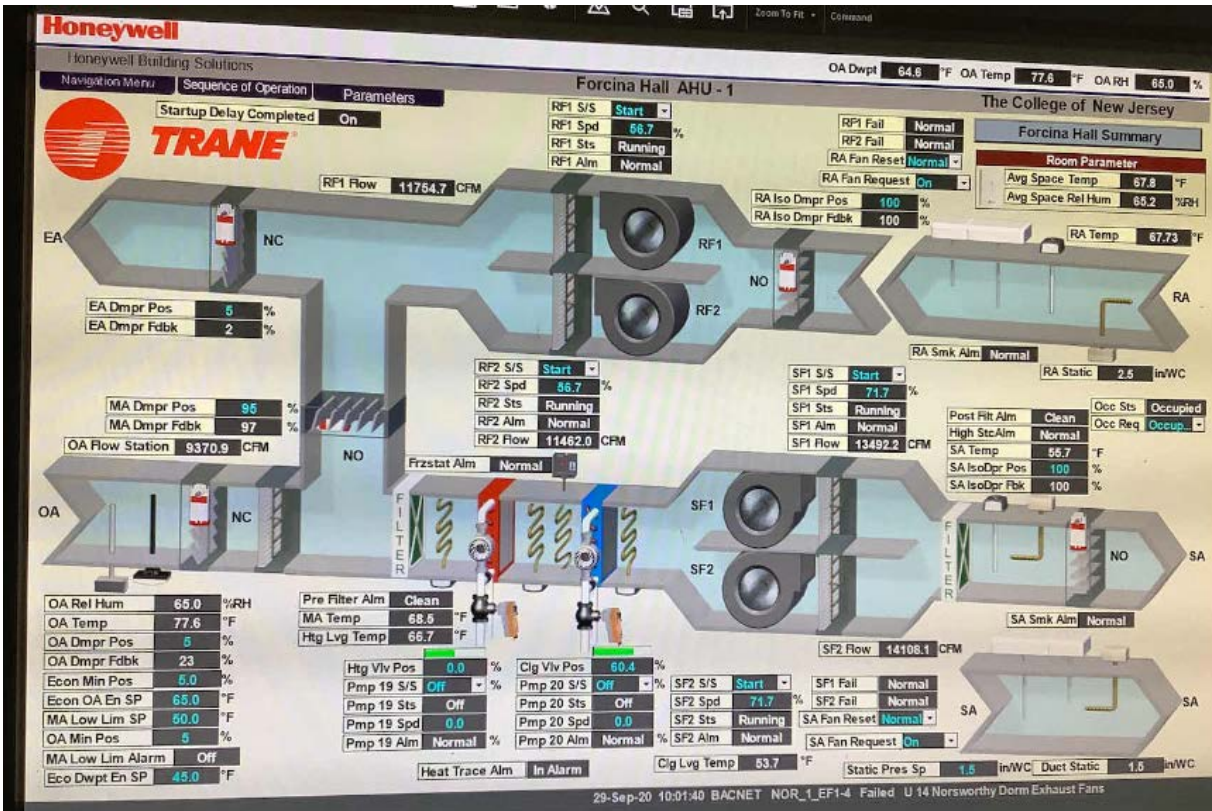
Zoom To Fit Command

Honeywell

Honeywell Building Solutions

Navigation Menu | Sequence of Operation | Parameters

Forcina Hall AHU - 1

OA Dwpt 64.6 °F OA Temp 77.6 °F OA RH 65.0 %

The College of New Jersey

Startup Delay Completed On

TRANE

RF1 S/S Start
RF1 Spd 56.7 %
RF1 Sts Running
RF1 Alm Normal

RF1 Fail Normal
RF2 Fail Normal
RA Fan Reset Normal
RA Fan Request On

Forcina Hall Summary

Room Parameter
Avg Space Temp 67.8 °F
Avg Space Rel Hum 65.2 %RH

RF1 Flow 11754.7 CFM

RA Iso Dmpr Pos 100 %
RA Iso Dmpr Fdbk 100 %

EA
NC
RF1
NO
RF2
RA Temp 67.73 °F
RA

EA Dmpr Pos 5 %
EA Dmpr Fdbk 2 %

RA Smk Alm Normal
RA Static 2.5 in/WC

RF2 S/S Start
RF2 Spd 56.7 %
RF2 Sts Running
RF2 Alm Normal
RF2 Flow 11462.0 CFM

SF1 S/S Start
SF1 Spd 71.7 %
SF1 Sts Running
SF1 Alm Normal
SF1 Flow 13492.2 CFM

MA Dmpr Pos 95 %
MA Dmpr Fdbk 97 %
OA Flow Station 9370.9 CFM

NO

Post Filt Alm Clean
High StcAlm Normal
SA Temp 55.7 °F
SA IsoDpr Pos 100 %
SA IsoDpr Fbk 100 %

Occ Sts Occupied
Occ Req Occup...

Frzstat Alm Normal

OA
NC
FILTER
SF1
SF2
FILTER
NO
SA

OA Rel Hum 65.0 %RH
OA Temp 77.6 °F
OA Dmpr Pos 5 %
OA Dmpr Fdbk 23 %
Econ Min Pos 5.0 %
Econ OA En SP 65.0 °F
MA Low Lim SP 50.0 °F
OA Min Pos 5 %
MA Low Lim Alarm Off
Eco Dwpt En SP 45.0 °F

Pre Filter Alm Clean
MA Temp 68.5 °F
Htg Lvg Temp 66.7 °F

SA Smk Alm Normal

SF2 Flow 14108.1 CFM

Htg Vlv Pos 0.0 %
Pmp 19 S/S Off %
Pmp 19 Sts Off
Pmp 19 Spd 0.0
Pmp 19 Alm Normal %

Clg Vlv Pos 60.4 %
Pmp 20 S/S Off %
Pmp 20 Sts Off
Pmp 20 Spd 0.0
Pmp 20 Alm Normal %

SF2 S/S Start
SF2 Spd 71.7 %
SF2 Sts Running
SF2 Alm Normal

SF1 Fail Normal
SF2 Fail Normal
SA Fan Reset Normal
SA Fan Request On

SA
SA

Heat Trace Alm In Alarm
Clg Lvg Temp 53.7 °F
Static Pres Sp 1.5 in/WC Duct Static 1.5 in/WC

29-Sep-20 10:01:40 BACNET NOR_1_EF1-4 Failed U 14 Norsworthy Dorm Exhaust Fans